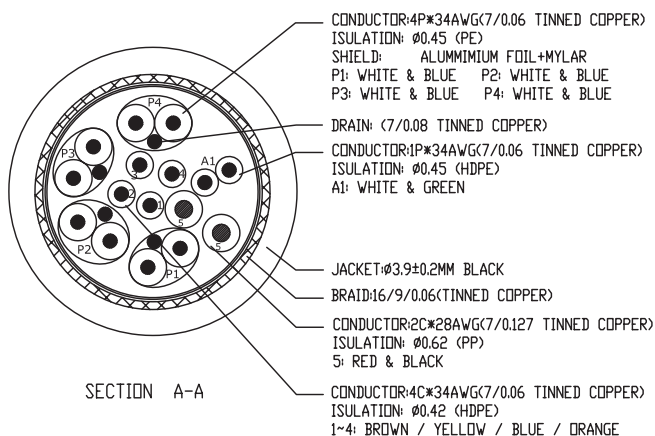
CONDUCTOR:4P*34AWG(7/0.06 TINNED COPPER)
ISULATION: Ø0.45 (PE)
SHIELD: ALUMMIMIUM FOIL+MYLAR
P1: WHITE & BLUE P2: WHITE & BLUE
P3: WHITE & BLUE P4: WHITE & BLUE

DRAIN: (7/0.08 TINNED COPPER)

CONDUCTOR:1P*34AWG(7/0.06 TINNED COPPER)
ISULATION: Ø0.45 (HDPE)
A1: WHITE & GREEN

P4

P3

A1

3

4

2

1

5

P2

5

P1

JACKET:Ø3.9±0.2MM BLACK

BRAID:16/9/0.06(TINNED COPPER)

CONDUCTOR:2C*28AWG(7/0.127 TINNED COPPER)
ISULATION: Ø0.62 (PP)
5: RED & BLACK

SECTION A-A

CONDUCTOR:4C*34AWG(7/0.06 TINNED COPPER)
ISULATION: Ø0.42 (HDPE)
1~4: BROWN / YELLOW / BLUE / ORANGE